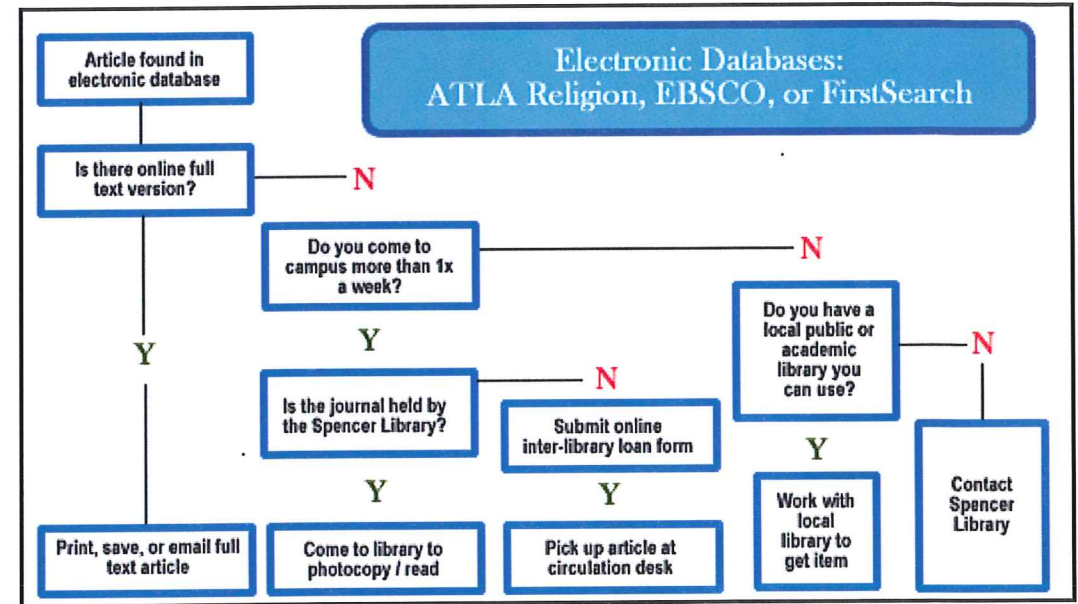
Electronic Databases:
ATLA Religion, EBSCO, or FirstSearch

Article found in electronic database

Is there online full text version?

N

Do you come to campus more than 1x a week?

N

Y

Y

Do you have a local public or academic library you can use?

N

Is the journal held by the Spencer Library?

N

Submit online inter-library loan form

Y

Y

Y

Print, save, or email full text article

Come to library to photocopy / read

Pick up article at circulation desk

Work with local library to get item

Contact Spencer Library